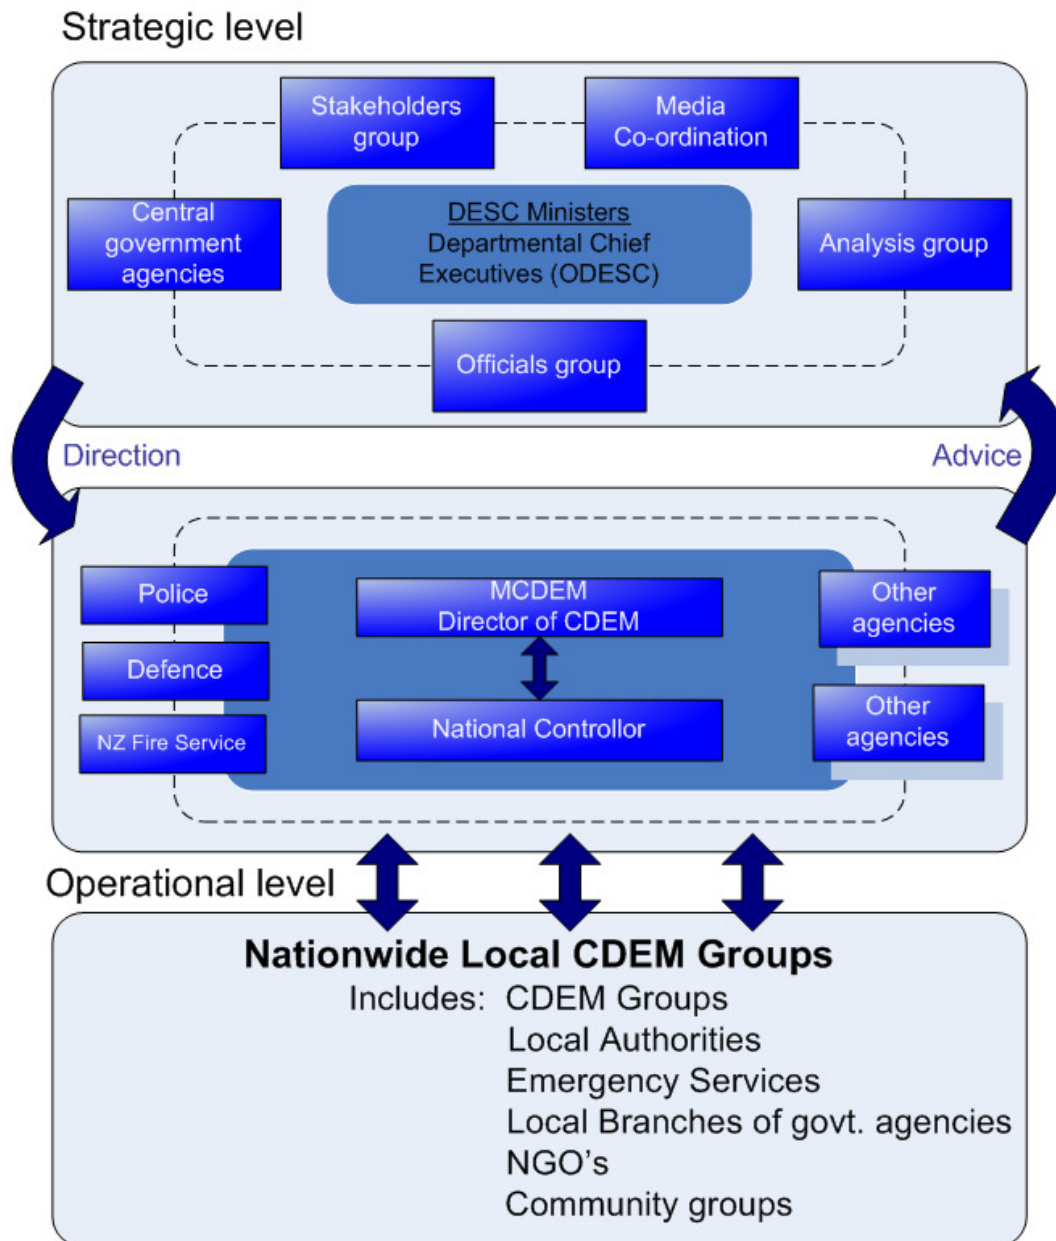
Strategic level

Stakeholders group

Media Co-ordination

Central government agencies

DESC Ministers
Departmental Chief Executives (ODESC)

Analysis group

Officials group

Direction

Advice

Police

MCDEM
Director of CDEM

Other agencies

Defence

National Controllor

Other agencies

NZ Fire Service

Operational level

Nationwide Local CDEM Groups
Includes: CDEM Groups
Local Authorities
Emergency Services
Local Branches of govt. agencies
NGO's
Community groups